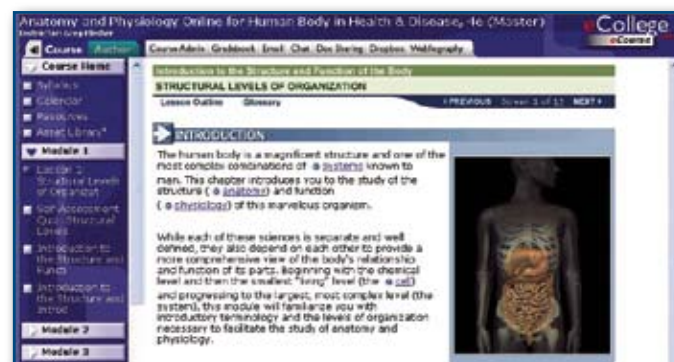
Anatomy and Physiology Online for Human Body in Health & Disease, 4e (Master)
Instructor: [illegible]

eCollege
eCourse

Course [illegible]

Course Admin Gradebook Email Chat Doc Sharing Dropbox Webliography

Course Home
Syllabus
Calendar
Resources
Asset Library*
Module 1
Lesson 1 Structural Levels of Organization
Self Assessment Quiz: Structural Levels
Introduction to the Structure and Function
Introduction to the Structure and Introd
Module 2
Module 3

Introduction to the Structure and Function of the Body
STRUCTURAL LEVELS OF ORGANIZATION
Lesson Outline Glossary
‹ PREVIOUS Screen 1 of 11 NEXT ›

INTRODUCTION

The human body is a magnificent structure and one of the most complex combinations of systems known to man. This chapter introduces you to the study of the structure ( anatomy) and function ( physiology) of this marvelous organism.

While each of these sciences is separate and well defined, they also depend on each other to provide a more comprehensive view of the body's relationship and function of its parts. Beginning with the chemical level and then the smallest "living" level (the cell) and progressing to the largest, most complex level (the system), this module will familiarize you with introductory terminology and the levels of organization necessary to facilitate the study of anatomy and physiology.